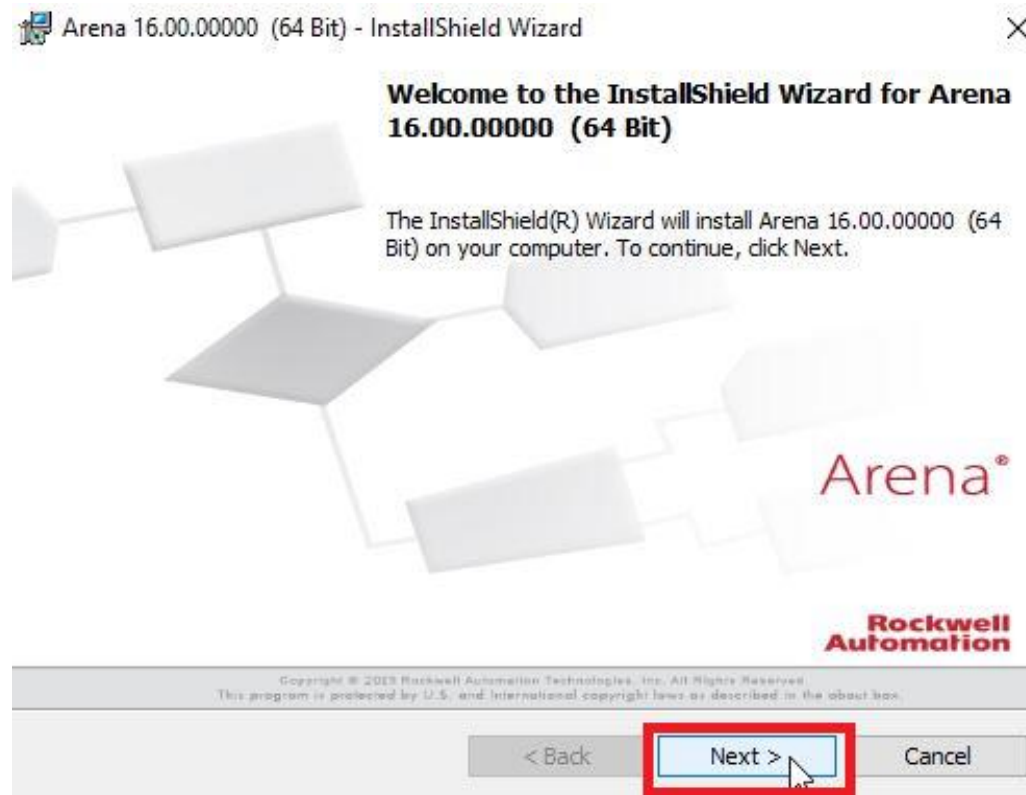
Arena 16.00.00000 (64 Bit) - InstallShield Wizard

×

Welcome to the InstallShield Wizard for Arena 16.00.00000 (64 Bit)

The InstallShield(R) Wizard will install Arena 16.00.00000 (64 Bit) on your computer. To continue, click Next.

Arena®

Rockwell Automation

Copyright © 2019 Rockwell Automation Technologies, Inc. All Rights Reserved.
This program is protected by U.S. and International copyright laws as described in the about box.

< Back

Next >

Cancel